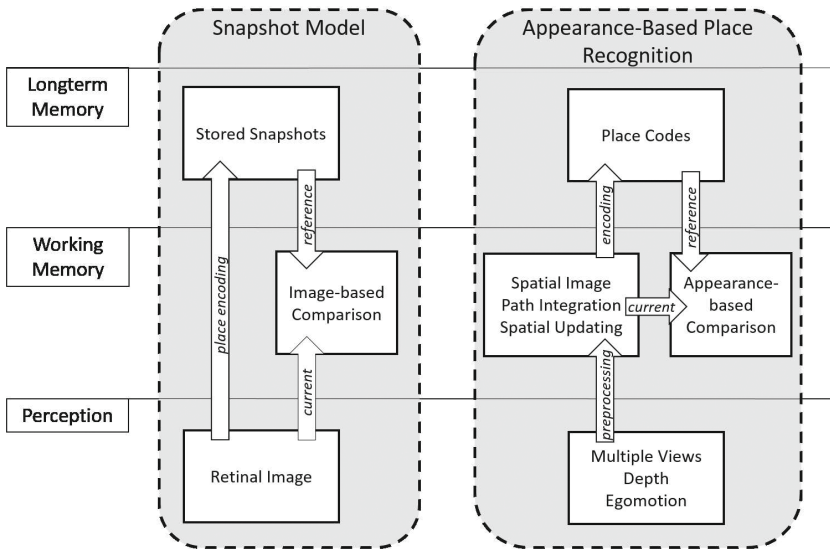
Snapshot Model

Appearance-Based Place Recognition

Longterm Memory

Working Memory

Perception

Stored Snapshots

reference

place encoding

Image-based Comparison

current

Retinal Image

Place Codes

encoding

reference

Spatial Image Path Integration Spatial Updating

current

Appearance-based Comparison

preprocessing

Multiple Views Depth Egomotion